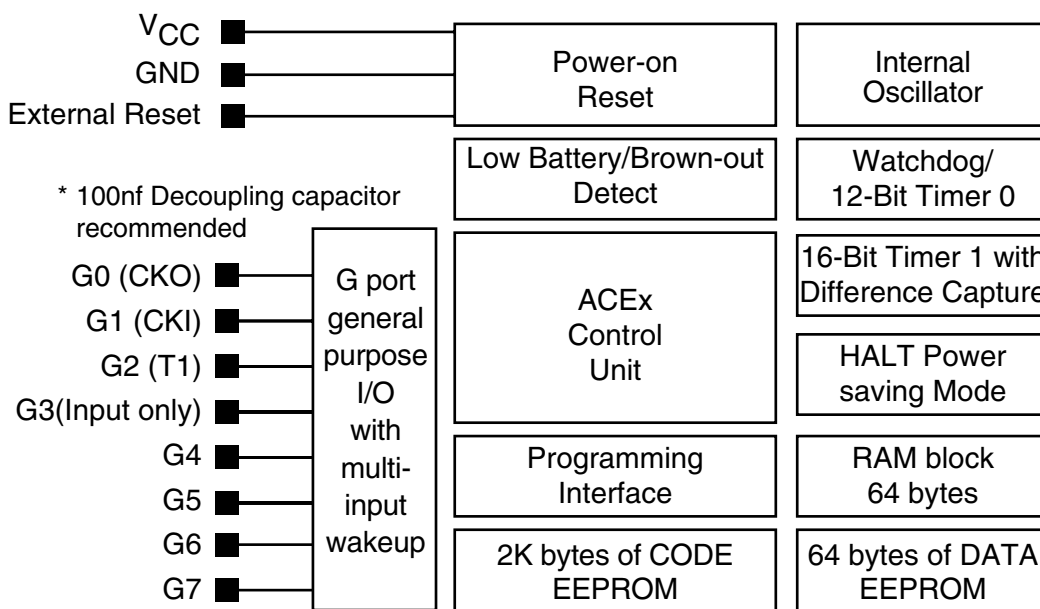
$V_{CC}$
GND
External Reset

Power-on Reset

Internal Oscillator

Low Battery/Brown-out Detect

Watchdog/ 12-Bit Timer 0

* 100nf Decoupling capacitor recommended

G0 (CKO)
G1 (CKI)
G2 (T1)
G3(Input only)
G4
G5
G6
G7

G port general purpose I/O with multi-input wakeup

ACEx Control Unit

16-Bit Timer 1 with Difference Capture

HALT Power saving Mode

Programming Interface

RAM block 64 bytes

2K bytes of CODE EEPROM

64 bytes of DATA EEPROM